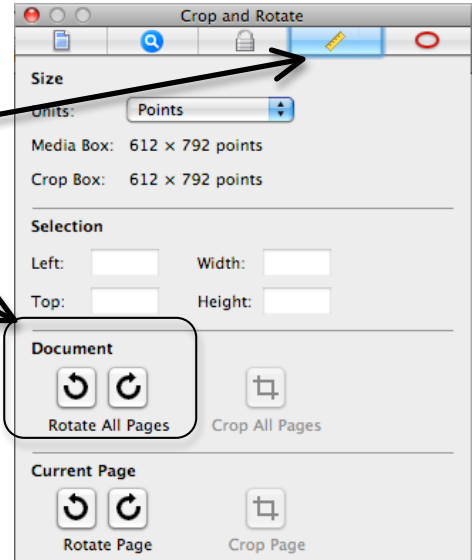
Crop and Rotate

Size

Units: Points

Media Box: 612 × 792 points

Crop Box: 612 × 792 points

Selection

Left:

Width:

Top:

Height:

Document

Rotate All Pages

Crop All Pages

Current Page

Rotate Page

Crop Page